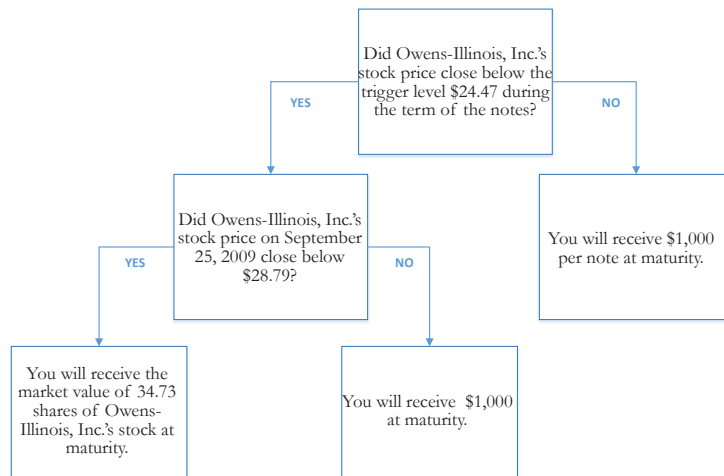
Did Owens-Illinois, Inc.'s stock price close below the trigger level \$24.47 during the term of the notes?

YES

NO

Did Owens-Illinois, Inc.'s stock price on September 25, 2009 close below \$28.79?

You will receive \$1,000 per note at maturity.

YES

NO

You will receive the market value of 34.73 shares of Owens-Illinois, Inc.'s stock at maturity.

You will receive \$1,000 at maturity.